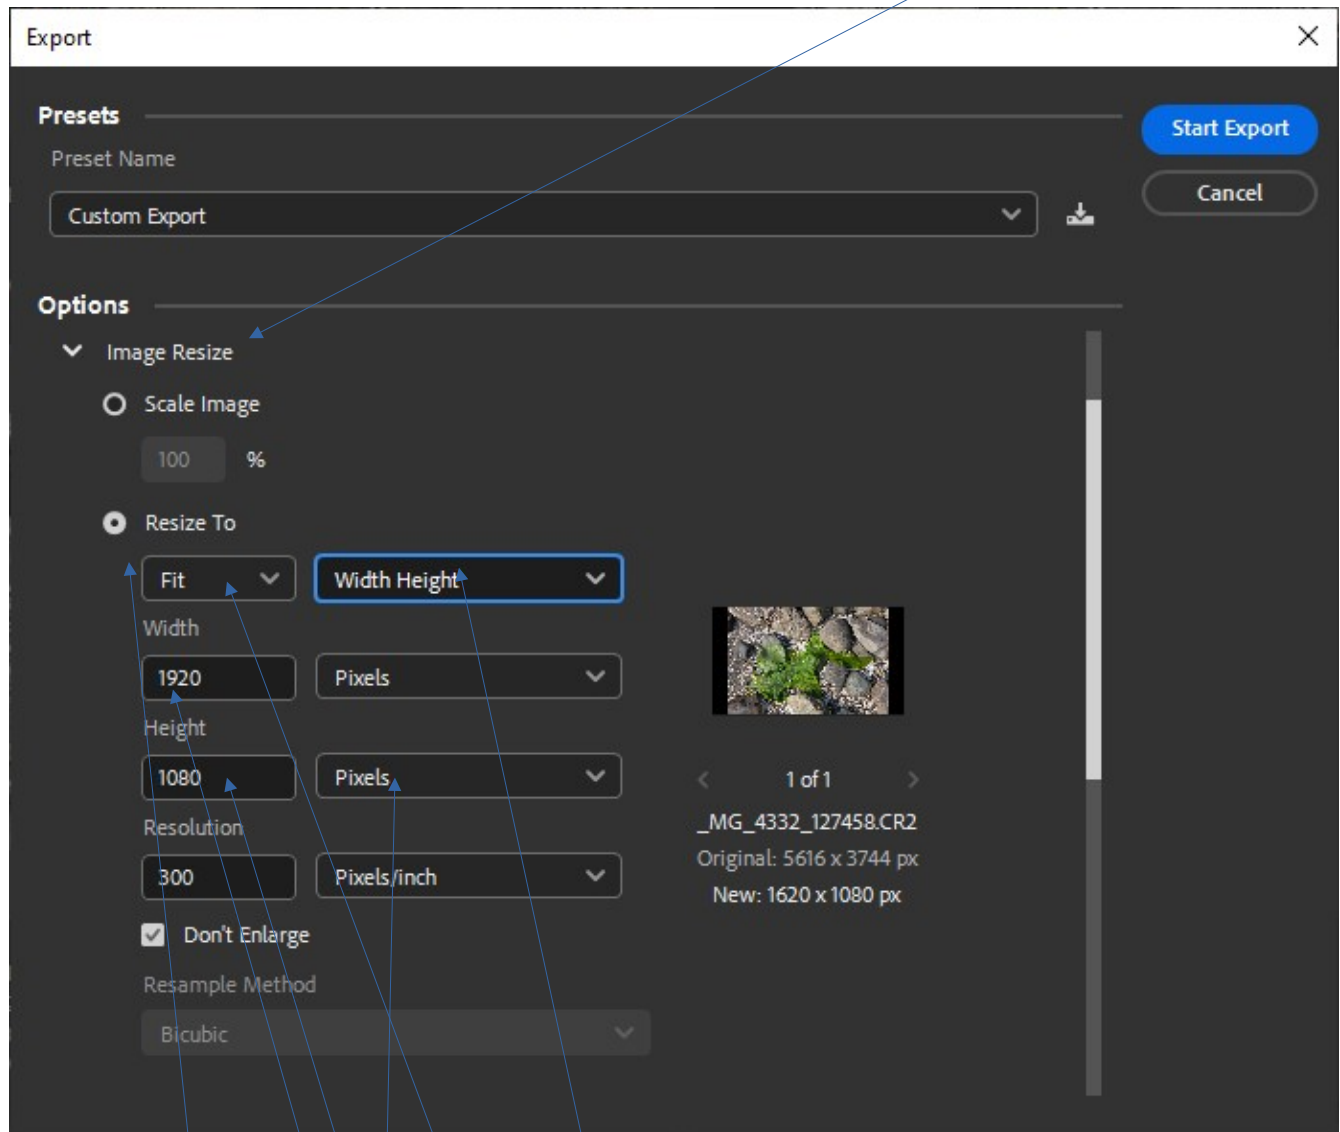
Export

Presets

Preset Name

Custom Export

Start Export

Cancel

Options

Image Resize

Scale Image

100 %

Resize To

Fit

Width Height

Width

1920

Pixels

Height

1080

Pixels

Resolution

300

Pixels/inch

Don't Enlarge

Resample Method

Bicubic

1 of 1

_MG_4332_127458.CR2

Original: 5616 x 3744 px

New: 1620 x 1080 px